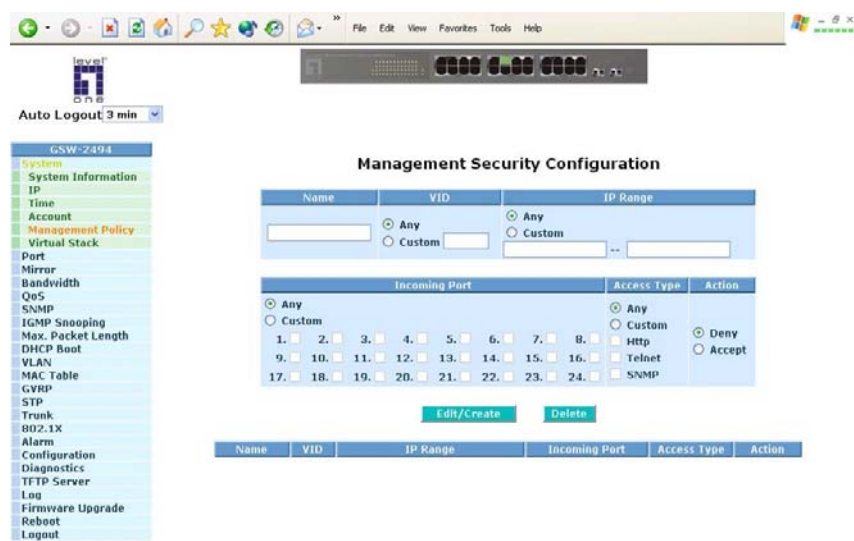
File Edit View Favorites Tools Help

level one

Auto Logout 3 min

GSW-2494
System
System Information
IP
Time
Account
Management Policy
Virtual Stack
Port
Mirror
Bandwidth
QoS
SNMP
IGMP Snooping
Max. Packet Length
DHCP Boot
VLAN
MAC Table
GVRP
STP
Trunk
802.1X
Alarm
Configuration
Diagnostics
TFTP Server
Log
Firmware Upgrade
Reboot
Logout

Management Security Configuration

| Name | VID | IP Range |
|---|---|---|
| | Any / Custom | Any / Custom -- |

| Incoming Port | Access Type | Action |
|---|---|---|
| Any<br>Custom<br>1. 2. 3. 4. 5. 6. 7. 8.<br>9. 10. 11. 12. 13. 14. 15. 16.<br>17. 18. 19. 20. 21. 22. 23. 24. | Any<br>Custom<br>Http<br>Telnet<br>SNMP | Deny<br>Accept |

Edit/Create Delete

| Name | VID | IP Range | Incoming Port | Access Type | Action |
|---|---|---|---|---|---|